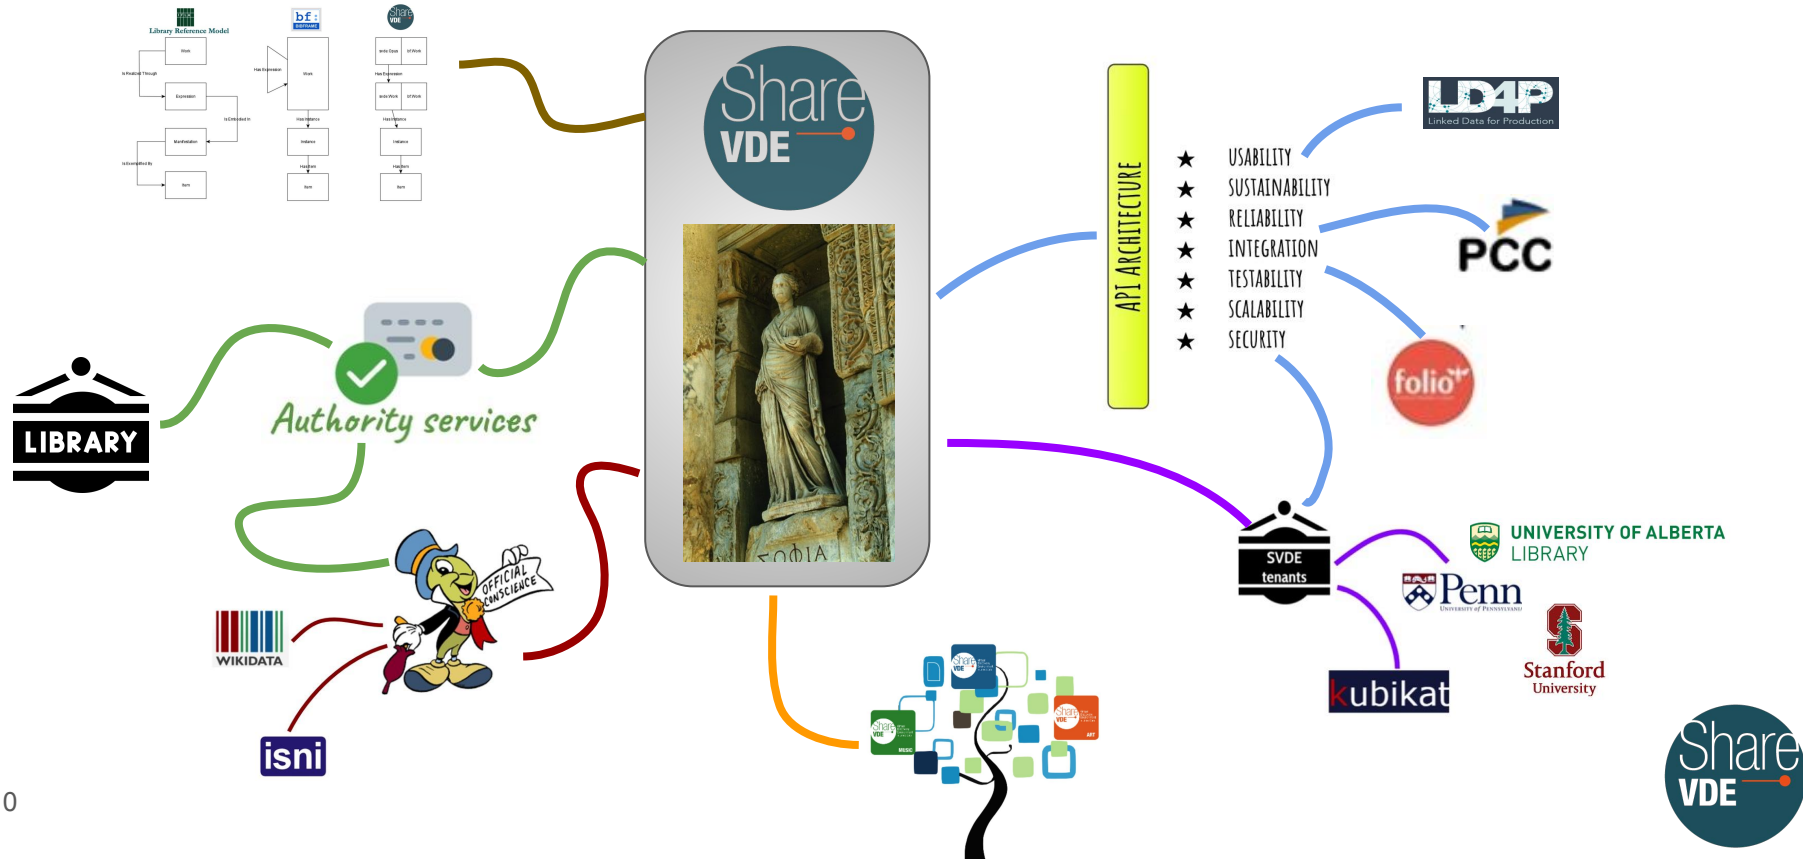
Library Reference Model

Work

Is Realized Through

Expression

Is Embodied In

Manifestation

Is Exemplified By

Item

bf

Has Expression

Work

Has Instance

Instance

Has Item

Item

Share VDE

Has Expression

Has Instance

Has Item

Item

Share VDE

API ARCHITECTURE

★ USABILITY
★ SUSTAINABILITY
★ RELIABILITY
★ INTEGRATION
★ TESTABILITY
★ SCALABILITY
★ SECURITY

LD4P
Linked Data for Production

PCC

folio

LIBRARY

Authority services

OFFICIAL CONSCIENCE

WIKIDATA

isni

ΣΟΦΙΑ

SVDE tenants

UNIVERSITY OF ALBERTA LIBRARY

Penn
University of Pennsylvania

Stanford University

kubikat

Share VDE

Share VDE

Share VDE

0

Share VDE